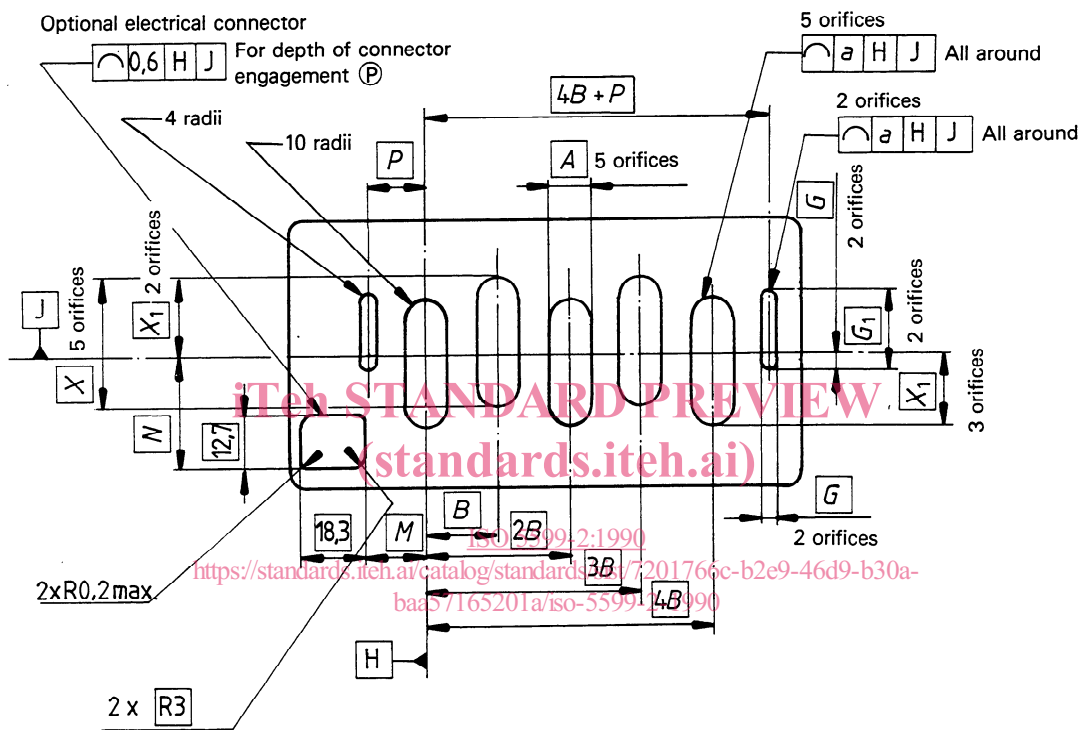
Optional electrical connector

$\frown$ | 0,6 | H | J  For depth of connector engagement Ⓟ

5 orifices

$\frown$ | a | H | J  All around

4B + P

2 orifices

$\frown$ | a | H | J  All around

4 radii

10 radii

P

A  5 orifices

G

2 orifices

2 orifices

J

5 orifices

$X_1$

2 orifices

$G_1$

2 orifices

X

iTeh STANDARD PREVIEW

$X_1$

3 orifices

(standards.iteh.ai)

N

12,7

G

B

2 orifices

18,3

M

2B

ISO 5599-2:1990

https://standards.iteh.ai/catalog/standards/sist/7201766c-b2e9-46d9-b30a-baa57165201a/iso-5599-2-1990

3B

2xR0,2max

4B

H

2 x R3